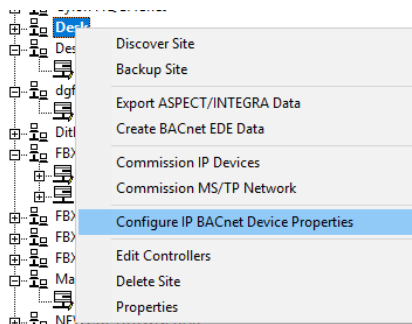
Desk
Des
dgf
Dit
FBX
FBX
FBX
FBX
Ma
NE

Discover Site
Backup Site
Export ASPECT/INTEGRA Data
Create BACnet EDE Data
Commission IP Devices
Commission MS/TP Network
Configure IP BACnet Device Properties
Edit Controllers
Delete Site
Properties